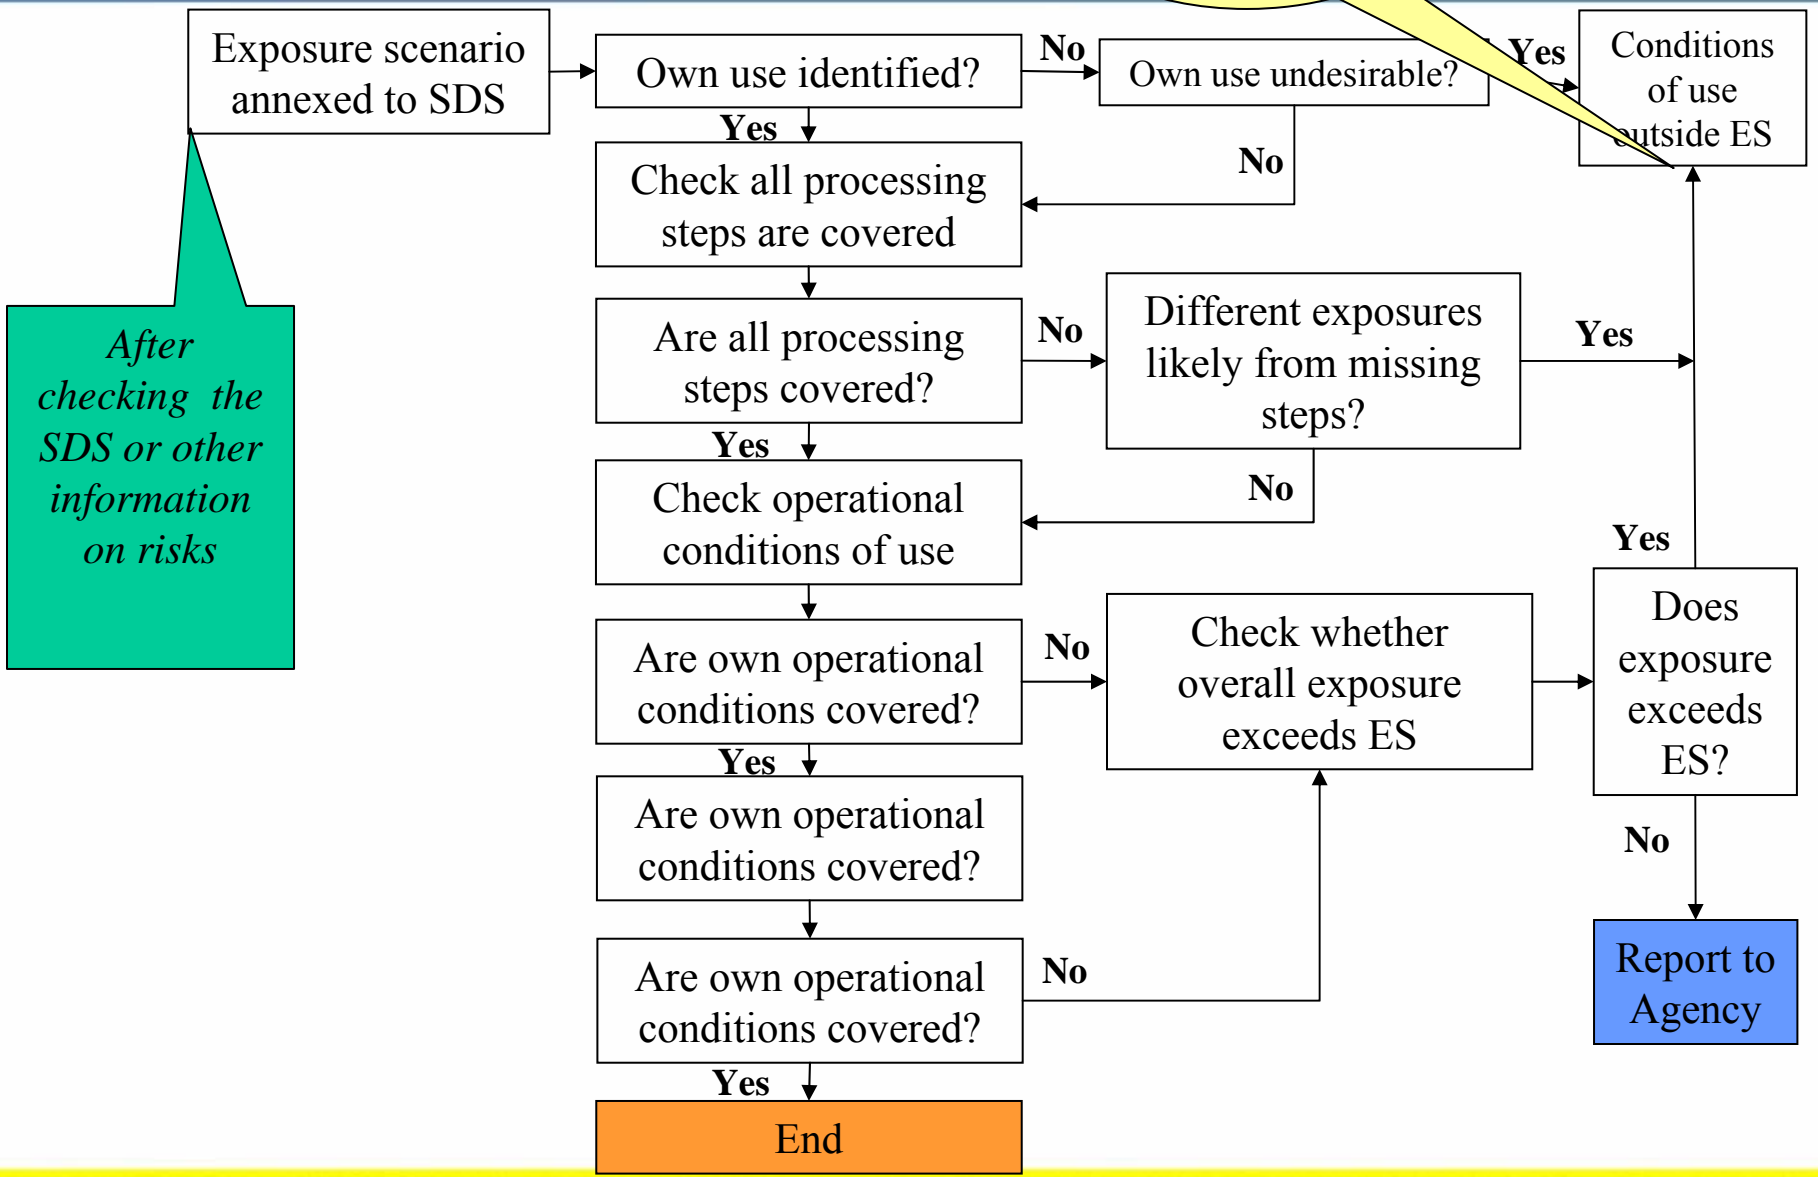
Exposure scenario annexed to SDS

Own use identified?

No

Own use undesirable?

Yes

Conditions of use outside ES

Yes

Check all processing steps are covered

No

Are all processing steps covered?

No

Different exposures likely from missing steps?

Yes

Yes

No

Check operational conditions of use

Yes

Are own operational conditions covered?

No

Check whether overall exposure exceeds ES

Does exposure exceeds ES?

Yes

Are own operational conditions covered?

No

Are own operational conditions covered?

No

Report to Agency

Yes

End

After checking the SDS or other information on risks